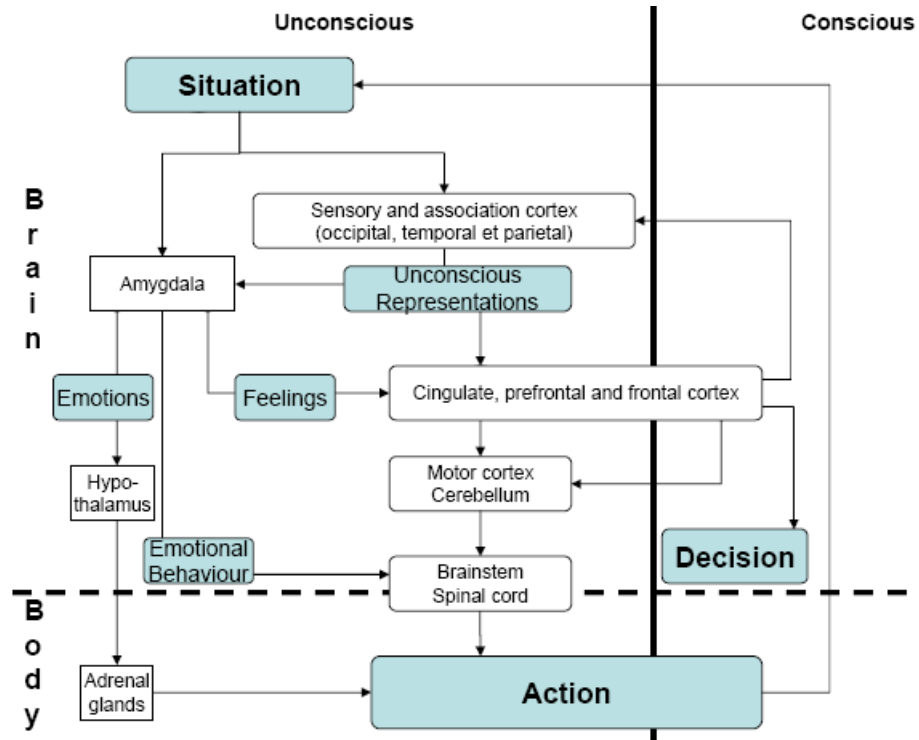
Unconscious

Conscious

B
r
a
i
n

B
o
d
y

Situation

Sensory and association cortex (occipital, temporal et parietal)

Amygdala

Unconscious Representations

Emotions

Feelings

Cingulate, prefrontal and frontal cortex

Hypothalamus

Motor cortex Cerebellum

Emotional Behaviour

Brainstem Spinal cord

Decision

Adrenal glands

Action